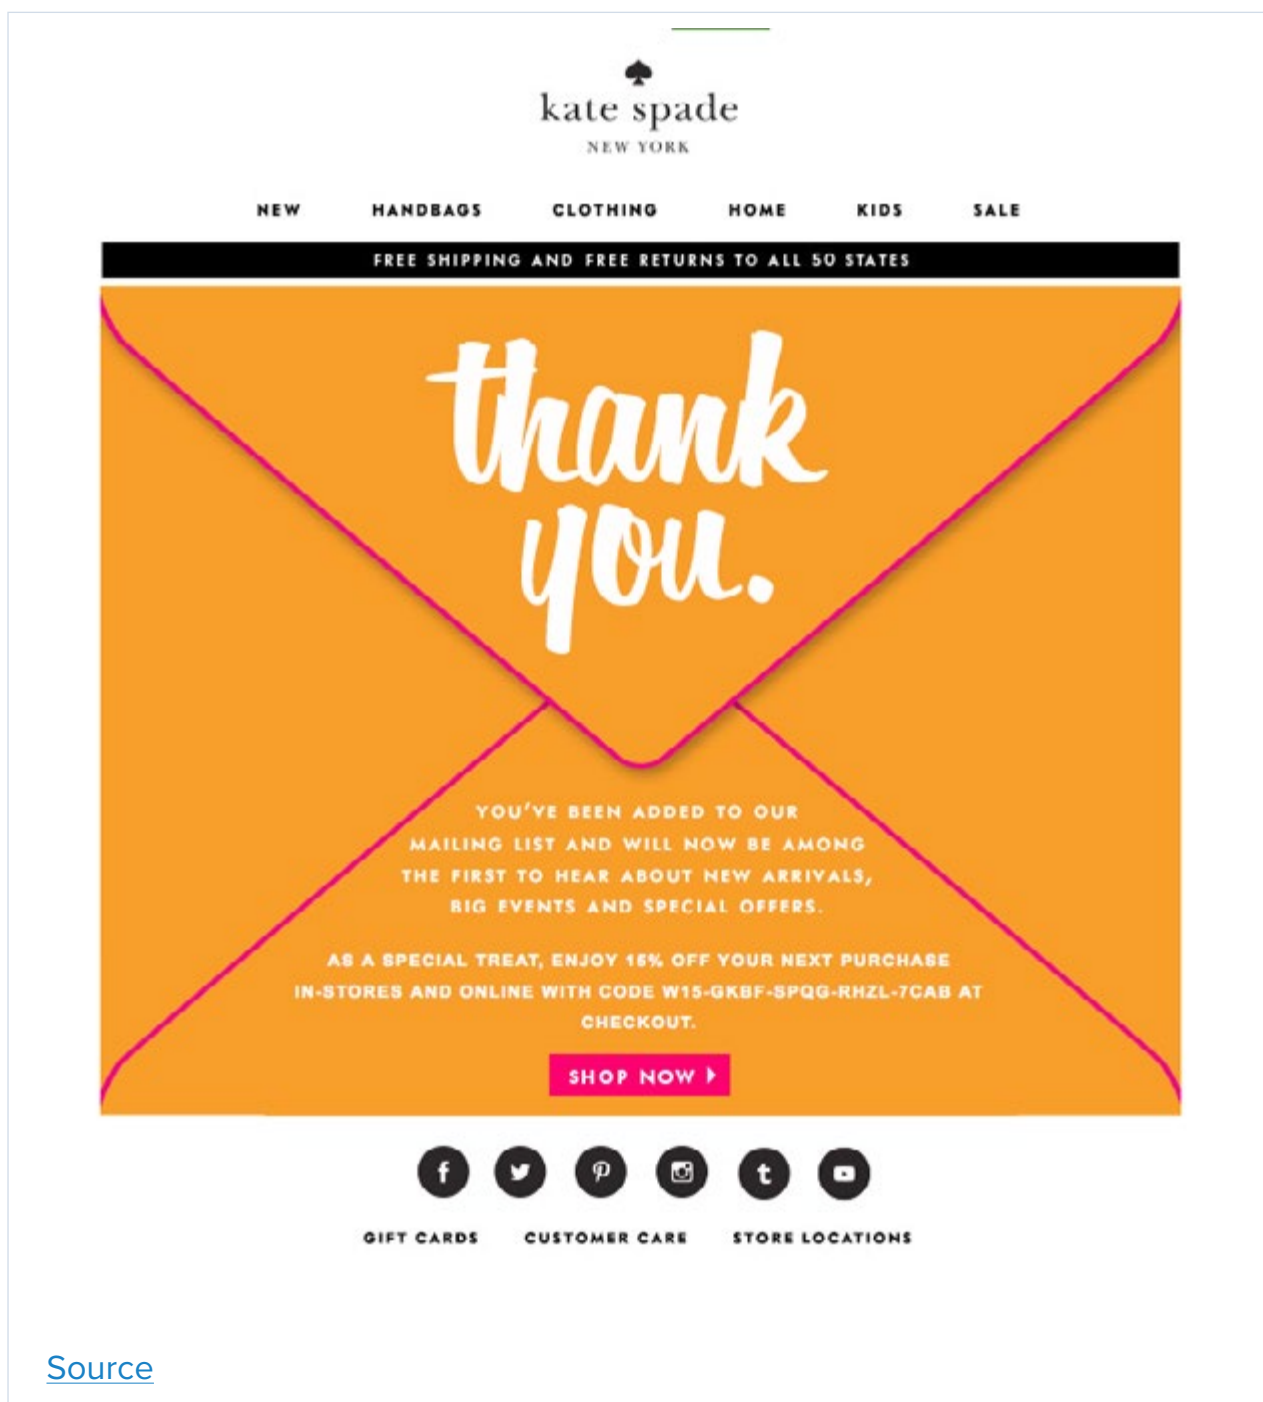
kate spade
NEW YORK

NEW HANDBAGS CLOTHING HOME KIDS SALE

FREE SHIPPING AND FREE RETURNS TO ALL 50 STATES

thank you.

YOU'VE BEEN ADDED TO OUR MAILING LIST AND WILL NOW BE AMONG THE FIRST TO HEAR ABOUT NEW ARRIVALS, BIG EVENTS AND SPECIAL OFFERS.

AS A SPECIAL TREAT, ENJOY 15% OFF YOUR NEXT PURCHASE IN-STORES AND ONLINE WITH CODE W15-GKBF-SPQG-RHZL-7CAB AT CHECKOUT.

SHOP NOW

GIFT CARDS CUSTOMER CARE STORE LOCATIONS

Source